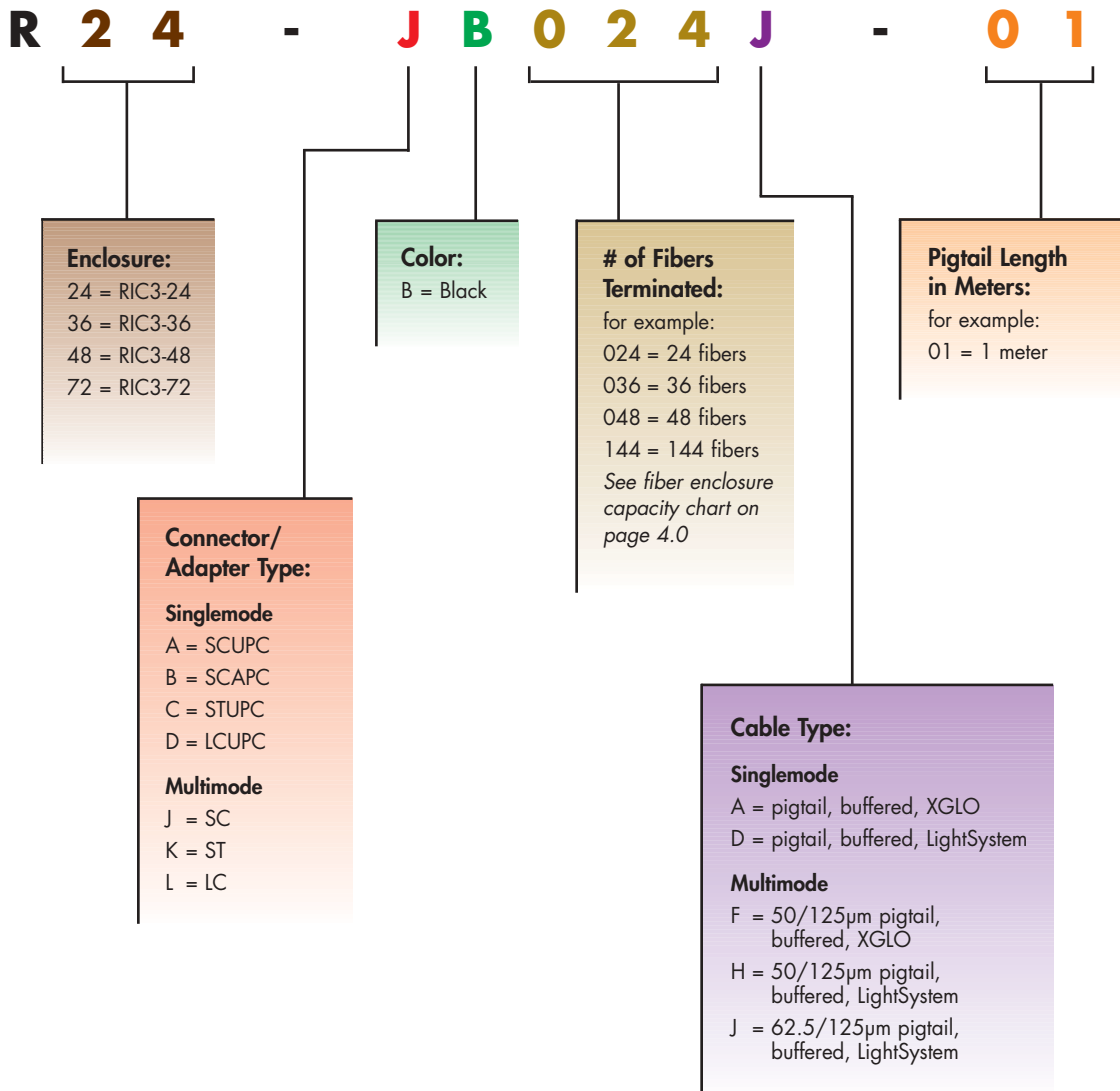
R 2 4 - J B 0 2 4 J - 0 1

Enclosure:
24 = RIC3-24
36 = RIC3-36
48 = RIC3-48
72 = RIC3-72

Color:
B = Black

# of Fibers Terminated:
for example:
024 = 24 fibers
036 = 36 fibers
048 = 48 fibers
144 = 144 fibers
See fiber enclosure capacity chart on page 4.0

Pigtail Length in Meters:
for example:
01 = 1 meter

Connector/ Adapter Type:

Singlemode
A = SCUPC
B = SCAPC
C = STUPC
D = LCUPC

Multimode
J = SC
K = ST
L = LC

Cable Type:

Singlemode
A = pigtail, buffered, XGLO
D = pigtail, buffered, LightSystem

Multimode
F = 50/125μm pigtail, buffered, XGLO
H = 50/125μm pigtail, buffered, LightSystem
J = 62.5/125μm pigtail, buffered, LightSystem